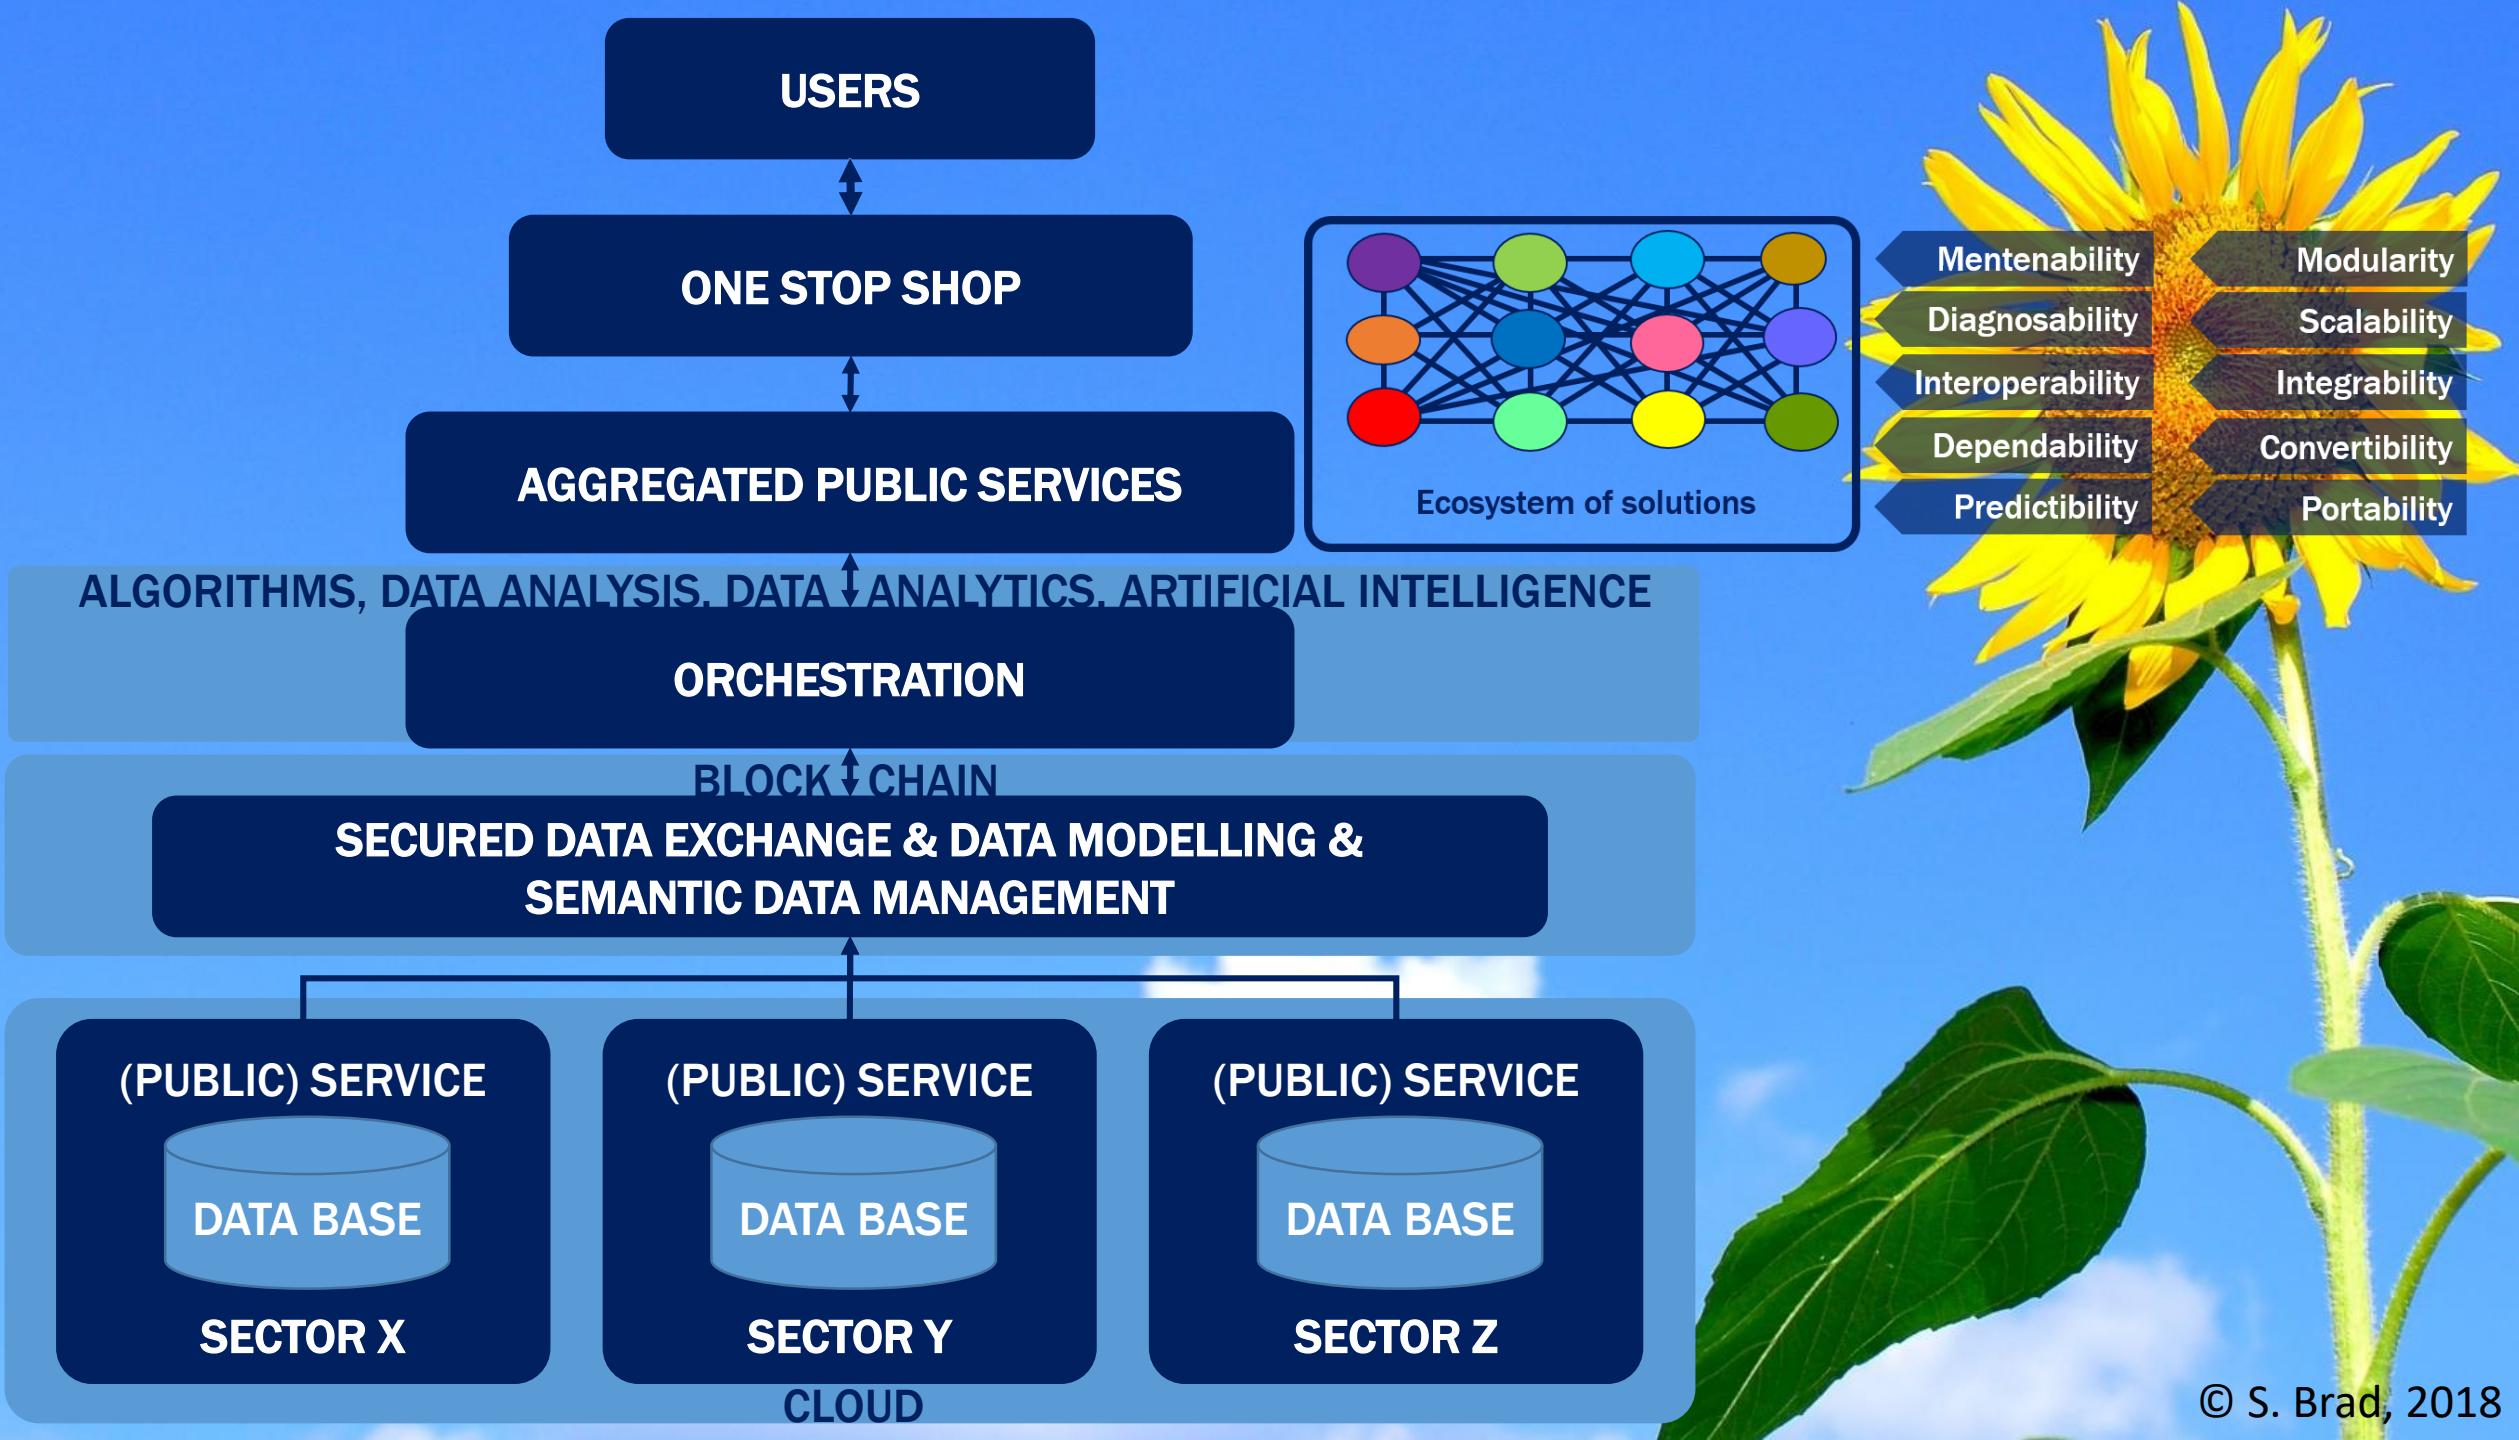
USERS

ONE STOP SHOP

AGGREGATED PUBLIC SERVICES

Ecosystem of solutions

Mentenability
Diagnosability
Interoperability
Dependability
Predictibility

Modularity
Scalability
Integrability
Convertibility
Portability

ALGORITHMS, DATA ANALYSIS, DATA ANALYTICS, ARTIFICIAL INTELLIGENCE

ORCHESTRATION

BLOCK CHAIN

SECURED DATA EXCHANGE & DATA MODELLING & SEMANTIC DATA MANAGEMENT

(PUBLIC) SERVICE
DATA BASE
SECTOR X

(PUBLIC) SERVICE
DATA BASE
SECTOR Y

(PUBLIC) SERVICE
DATA BASE
SECTOR Z

CLOUD

© S. Brad, 2018